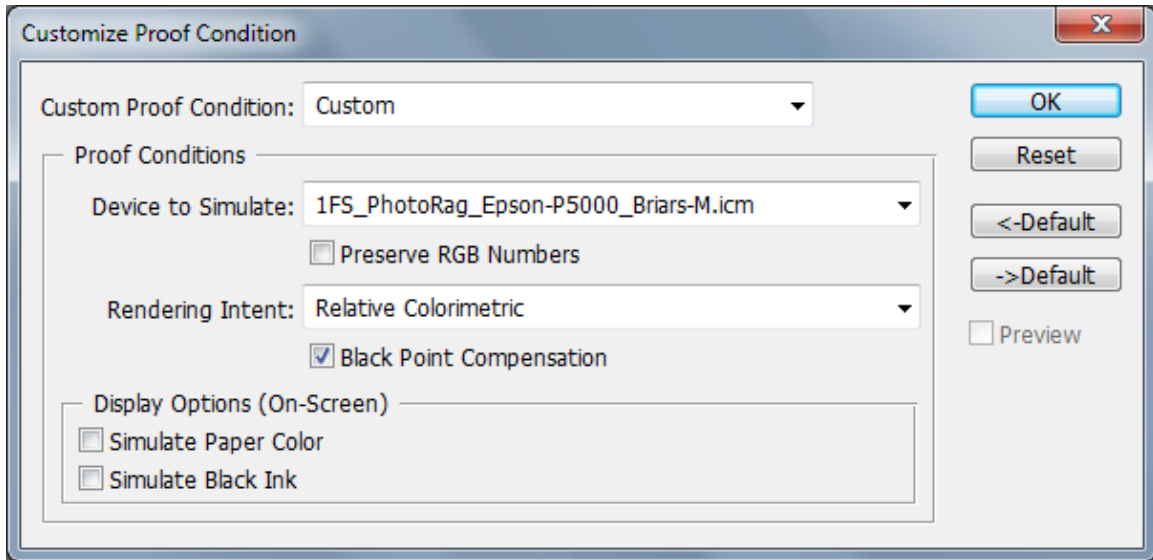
Customize Proof Condition

Custom Proof Condition: Custom

OK

Reset

Proof Conditions

Device to Simulate: 1FS_PhotoRag_Epson-P5000_Briars-M.icm

Preserve RGB Numbers

Rendering Intent: Relative Colorimetric

Black Point Compensation

<-Default

->Default

Preview

Display Options (On-Screen)

Simulate Paper Color

Simulate Black Ink